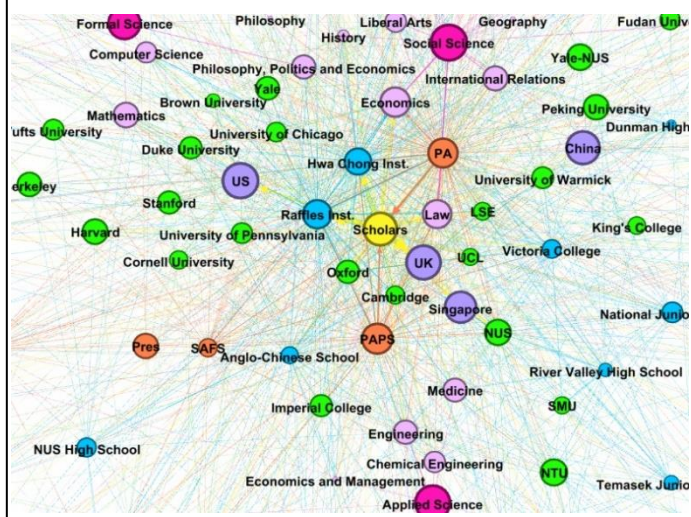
Formal Science
Philosophy
Liberal Arts
Geography
Fudan Univ
History
Social Science
Computer Science
Yale-NUS
Philosophy, Politics and Economics
International Relations
Yale
Mathematics
Brown University
Economics
Peking University
ufts University
University of Chicago
Dunman High
Duke University
Hwa Chong Inst.
PA
China
US
erkeley
University of Warmick
Stanford
Raffles Inst.
Scholars
Law
LSE
Harvard
University of Pennsylvania
King's College
UCL
Victoria College
Cornell University
UK
Oxford
Cambridge
Singapore
National Junio
NUS
PAPS
Pres
SAFS
Anglo-Chinese School
River Valley High School
Medicine
SMU
Imperial College
Engineering
NUS High School
Chemical Engineering
NTU
Economics and Management
Temasek Junio
Applied Science